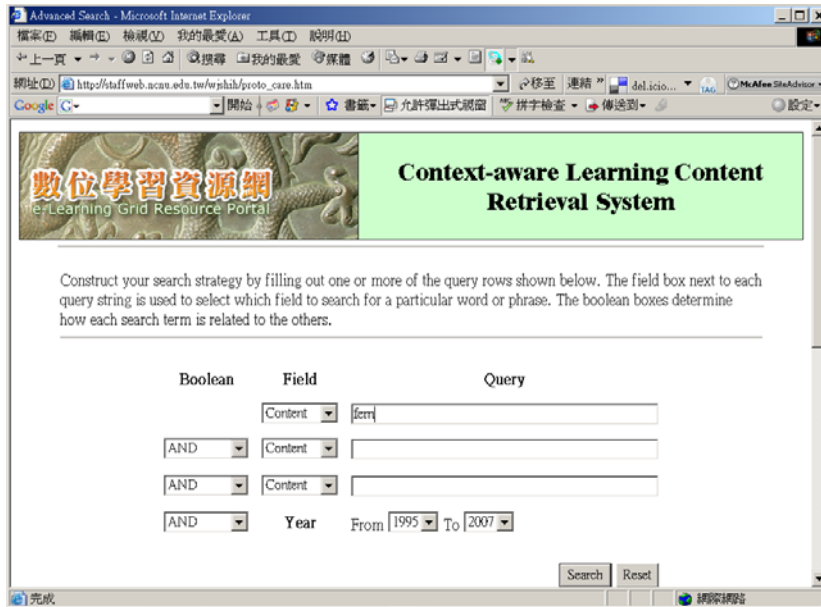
Advanced Search - Microsoft Internet Explorer

檔案(F) 編輯(E) 檢視(V) 我的最愛(A) 工具(T) 說明(H)

上一頁 搜尋 我的最愛 媒體

網址(D) http://staffweb.ncnu.edu.tw/wjshih/proto_care.htm 移至 連結 del.icio... McAfee SiteAdvisor

Google G- 開始 書籤 允許彈出式視窗 拼字檢查 傳送到 設定

數位學習資源網
e-Learning Grid Resource Portal

Context-aware Learning Content Retrieval System

Construct your search strategy by filling out one or more of the query rows shown below. The field box next to each query string is used to select which field to search for a particular word or phrase. The boolean boxes determine how each search term is related to the others.

| Boolean | Field | Query |
|---|---|---|
| | Content | fern |
| AND | Content | |
| AND | Content | |
| AND | Year | From 1995 To 2007 |

Search Reset

完成 網際網路